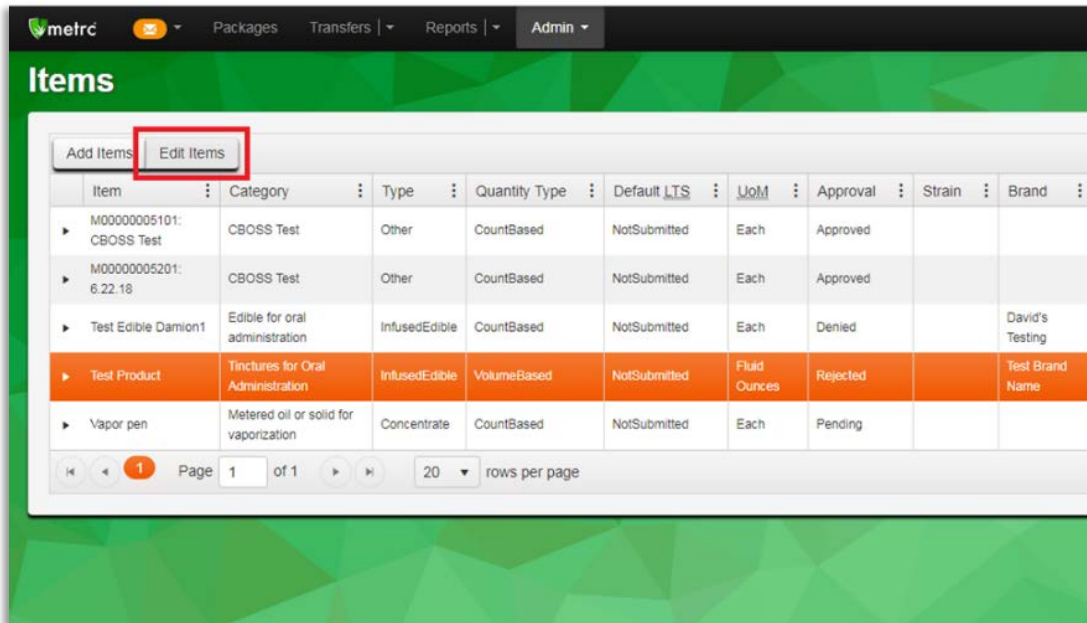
metrc Packages Transfers Reports Admin

Items

Add Items Edit Items

| Item | Category | Type | Quantity Type | Default LTS | UoM | Approval | Strain | Brand |
|---|---|---|---|---|---|---|---|---|
| M00000005101: CBOSS Test | CBOSS Test | Other | CountBased | NotSubmitted | Each | Approved | | |
| M00000005201: 6.22.18 | CBOSS Test | Other | CountBased | NotSubmitted | Each | Approved | | |
| Test Edible Damion1 | Edible for oral administration | InfusedEdible | CountBased | NotSubmitted | Each | Denied | | David's Testing |
| Test Product | Tinctures for Oral Administration | InfusedEdible | VolumeBased | NotSubmitted | Fluid Ounces | Rejected | | Test Brand Name |
| Vapor pen | Metered oil or solid for vaporization | Concentrate | CountBased | NotSubmitted | Each | Pending | | |

1 Page 1 of 1 20 rows per page